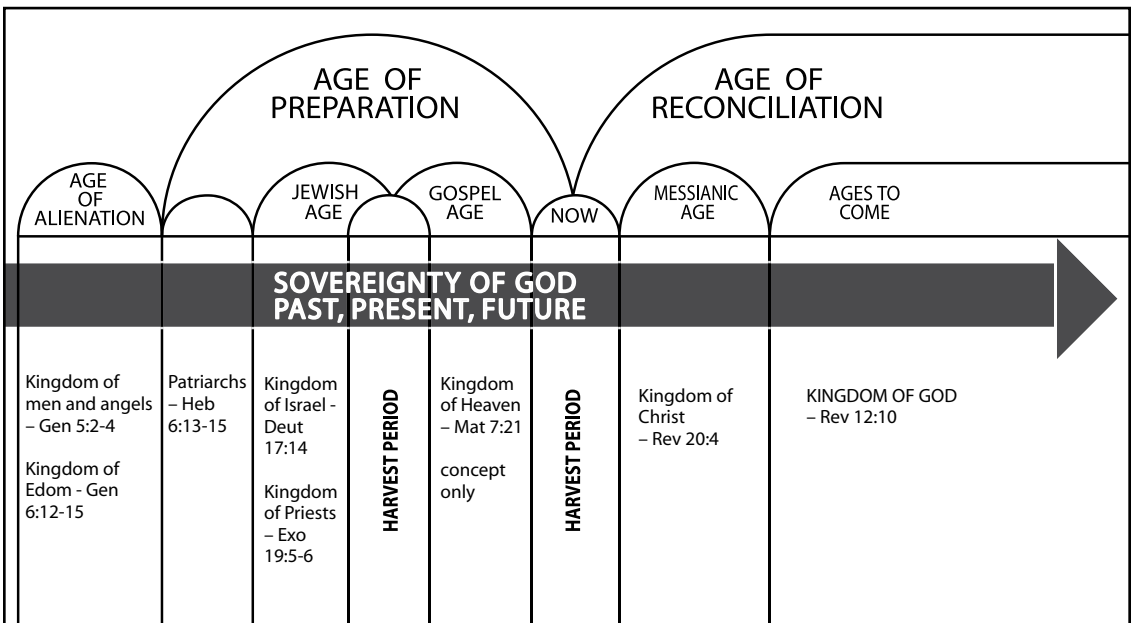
AGE OF PREPARATION

AGE OF RECONCILIATION

AGE OF ALIENATION

JEWISH AGE

GOSPEL AGE

NOW

MESSIANIC AGE

AGES TO COME

SOVEREIGNTY OF GOD
PAST, PRESENT, FUTURE

Kingdom of men and angels – Gen 5:2-4

Kingdom of Edom - Gen 6:12-15

Patriarchs – Heb 6:13-15

Kingdom of Israel - Deut 17:14

Kingdom of Priests – Exo 19:5-6

HARVEST PERIOD

Kingdom of Heaven – Mat 7:21

concept only

HARVEST PERIOD

Kingdom of Christ – Rev 20:4

KINGDOM OF GOD – Rev 12:10